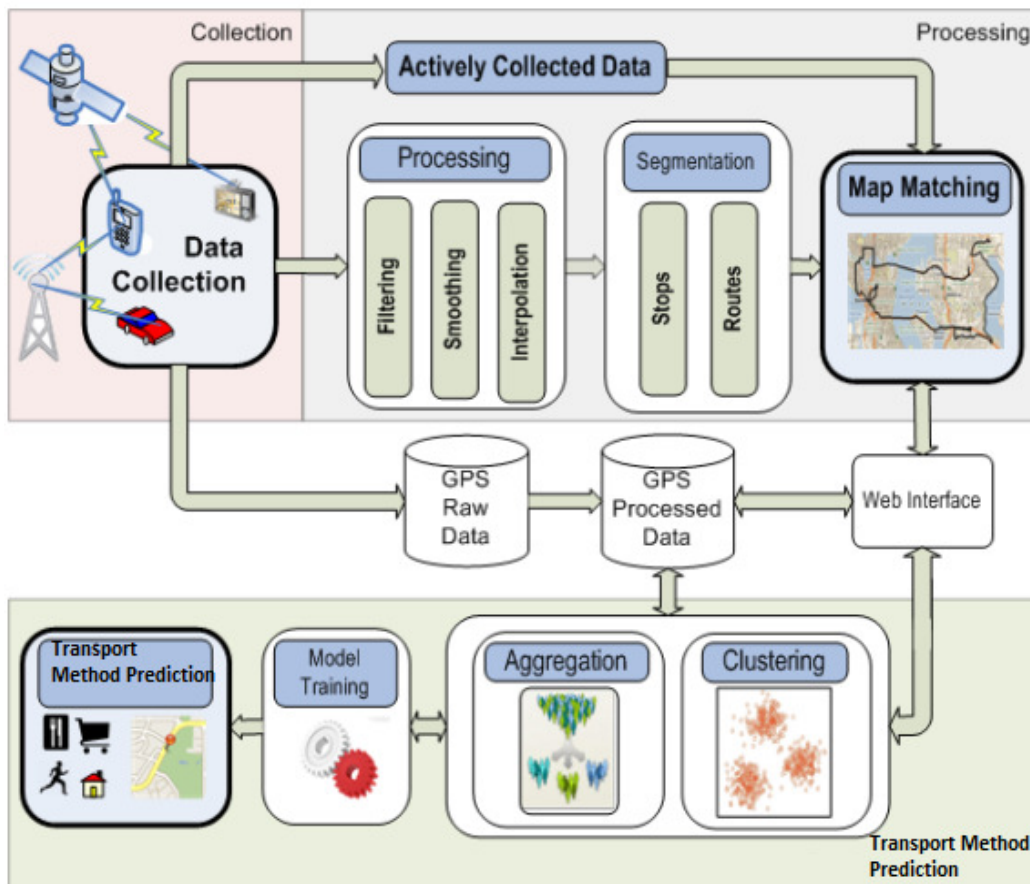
Collection

Processing

Actively Collected Data

Data Collection

Processing

Filtering

Smoothing

Interpolation

Segmentation

Stops

Routes

Map Matching

GPS Raw Data

GPS Processed Data

Web Interface

Transport Method Prediction

Model Training

Aggregation

Clustering

Transport Method Prediction